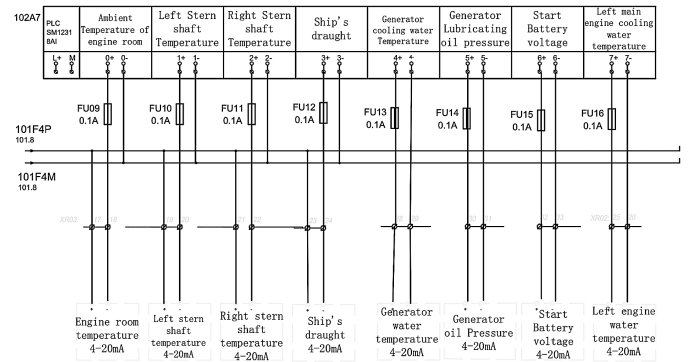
102A7

| PLC SM1231 8AI | Ambient Temperature of engine room | Left Stern shaft Temperature | Right Stern shaft Temperature | Ship's draught | Generator cooling water Temperature | Generator Lubricating oil pressure | Start Battery voltage | Left main engine cooling water temperature |
|---|---|---|---|---|---|---|---|---|
| L+ M | 0+ 0- | 1+ 1- | 2+ 2- | 3+ 3- | 4+ 4- | 5+ 5- | 6+ 6- | 7+ 7- |

FU09 0.1A
FU10 0.1A
FU11 0.1A
FU12 0.1A
FU13 0.1A
FU14 0.1A
FU15 0.1A
FU16 0.1A

101F4P
101.8

101F4M
101.8

XR03: 17 18
19 20
21 22
23 24
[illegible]
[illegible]
11 12
XR02: 25 26

+ -
Engine room temperature 4-20mA

Left stern shaft temperature 4-20mA

+ -
Right stern shaft temperature 4-20mA

+ -
Ship's draught 4-20mA

Generator water temperature 4-20mA

Generator oil Pressure 4-20mA

+
Start Battery voltage 4-20mA

Left engine water temperature 4-20mA